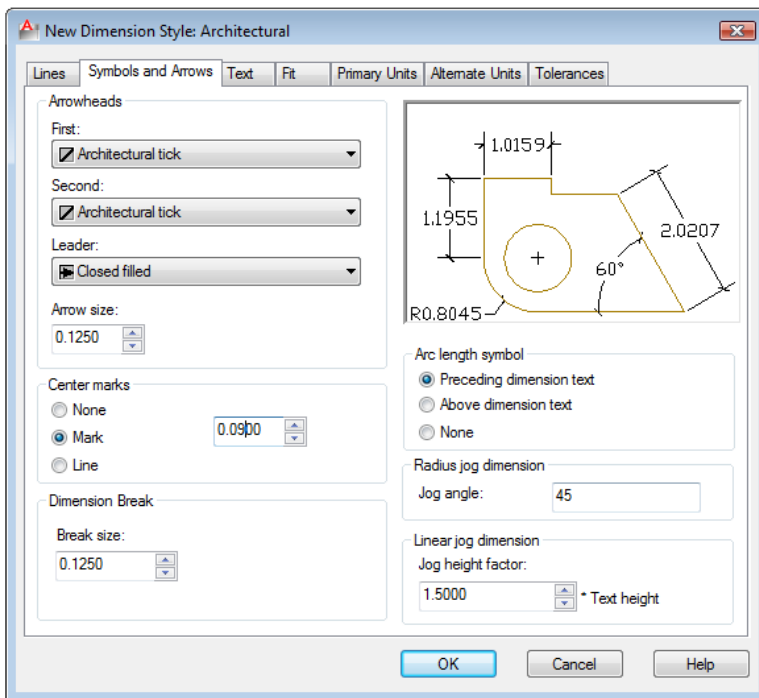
New Dimension Style: Architectural

Lines | Symbols and Arrows | Text | Fit | Primary Units | Alternate Units | Tolerances

Arrowheads
First:
Architectural tick
Second:
Architectural tick
Leader:
Closed filled
Arrow size:
0.1250

1.0159
1.1955
2.0207
60°
R0.8045

Center marks
None
Mark
Line
0.0900

Arc length symbol
Preceding dimension text
Above dimension text
None

Radius jog dimension
Jog angle: 45

Dimension Break
Break size:
0.1250

Linear jog dimension
Jog height factor:
1.5000 * Text height

OK | Cancel | Help